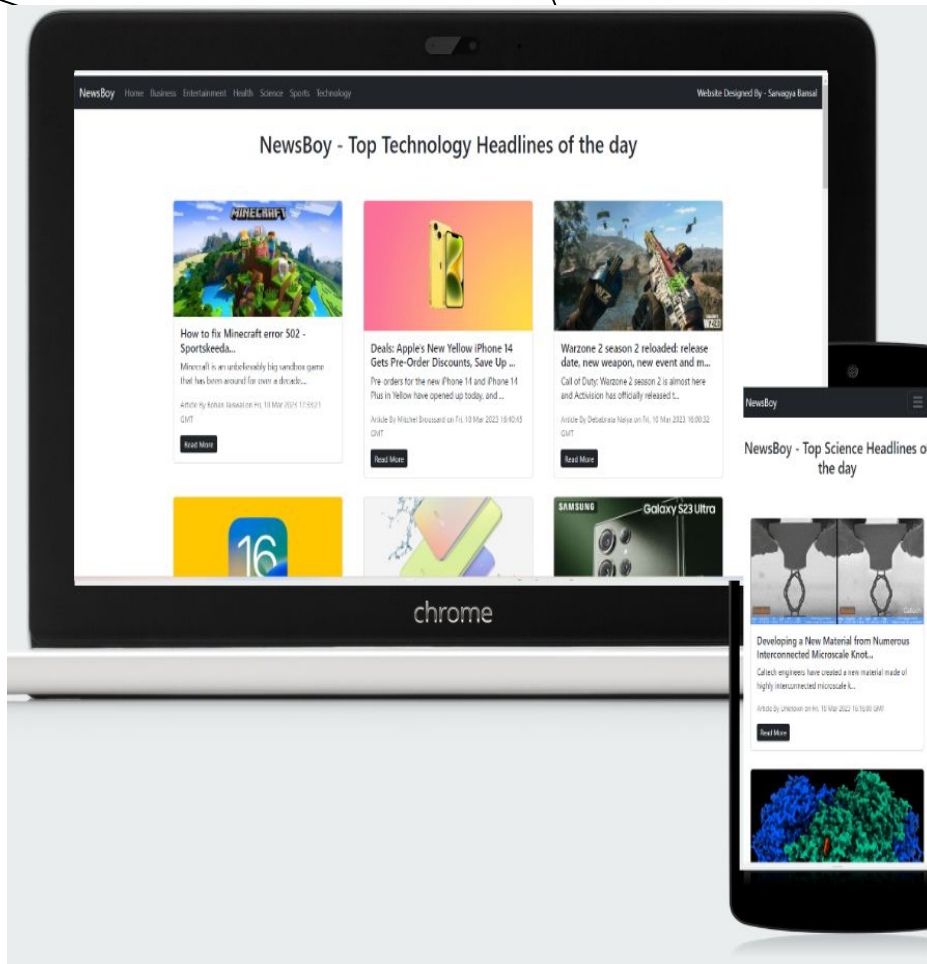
NewsBoy Home Business Entertainment Health Science Sports Technology

Website Designed By - Sarvagya Bansal

NewsBoy - Top Technology Headlines of the day

MINECRAFT

How to fix Minecraft error 502 - Sportskeeda...

Minecraft is an unbelievably big sandbox game that has been around for over a decade...

Article By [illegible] on Fri, 10 Mar 2023 17:55:21 GMT

Read More

Deals: Apple's New Yellow iPhone 14 Gets Pre-Order Discounts, Save Up ...

Pre orders for the new iPhone 14 and iPhone 14 Plus in Yellow have opened up today, and ...

Article By Mitchel Broussard on Fri, 10 Mar 2023 16:40:45 GMT

Read More

Warzone 2 season 2 reloaded: release date, new weapon, new event and m...

Call of Duty: Warzone 2 season 2 is almost here and Activision has officially released t...

Article By Debabrata Naiya on Fri, 10 Mar 2023 16:00:32 GMT

Read More

16

SAMSUNG Galaxy S23 Ultra

chrome

NewsBoy

NewsBoy - Top Science Headlines of the day

Developing a New Material from Numerous Interconnected Microscale Knot...

Caltech engineers have created a new material made of highly interconnected microscale k...

Article By Unknown on Fri, 10 Mar 2023 16:16:00 GMT

Read More